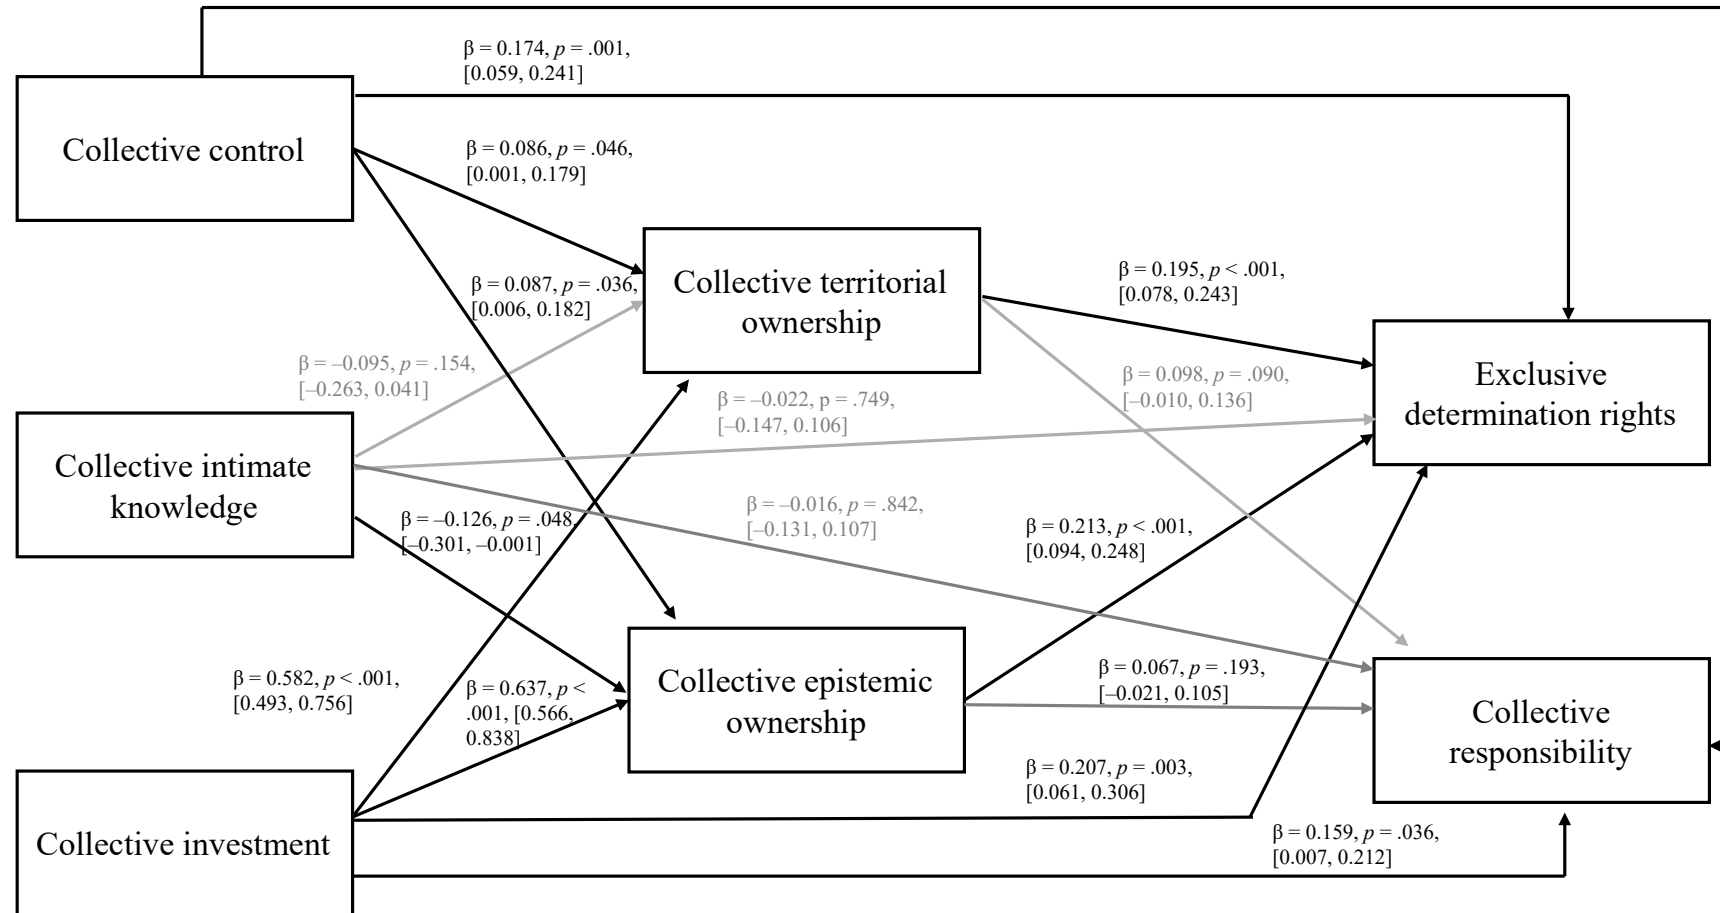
β = 0.174, p = .001, [0.059, 0.241]

Collective control

β = 0.086, p = .046, [0.001, 0.179]

β = 0.087, p = .036, [0.006, 0.182]

Collective territorial ownership

β = 0.195, p < .001, [0.078, 0.243]

β = –0.095, p = .154, [–0.263, 0.041]

β = 0.098, p = .090, [–0.010, 0.136]

Exclusive determination rights

β = –0.022, p = .749, [–0.147, 0.106]

Collective intimate knowledge

β = –0.016, p = .842, [–0.131, 0.107]

β = –0.126, p = .048, [–0.301, –0.001]

β = 0.213, p < .001, [0.094, 0.248]

β = 0.582, p < .001, [0.493, 0.756]

β = 0.637, p < .001, [0.566, 0.838]

Collective epistemic ownership

β = 0.067, p = .193, [–0.021, 0.105]

Collective responsibility

β = 0.207, p = .003, [0.061, 0.306]

Collective investment

β = 0.159, p = .036, [0.007, 0.212]